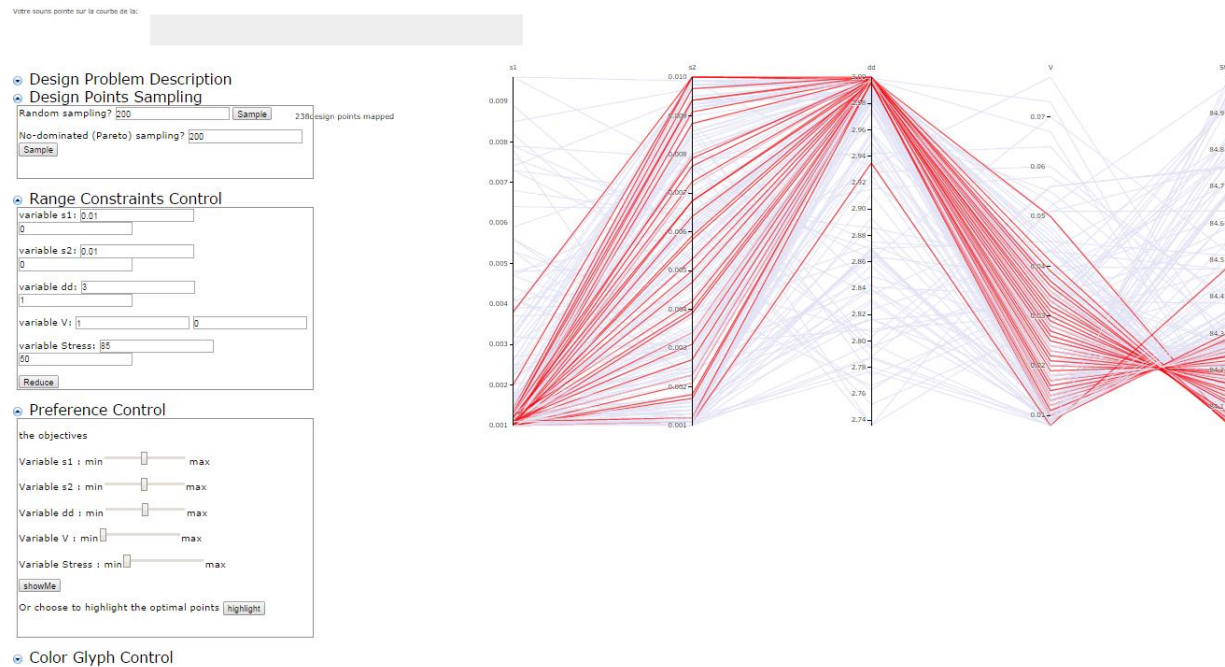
Votre souris pointe sur la courbe de la:

Design Problem Description
Design Points Sampling

Random sampling? 200 Sample

238 design points mapped

No-dominated (Pareto) sampling? 200

Sample

Range Constraints Control

variable s1: 0.01

0

variable s2: 0.01

0

variable dd: 3

1

variable V: 1 0

variable Stress: 85

60

Reduce

Preference Control

the objectives

Variable s1 : min max

Variable s2 : min max

Variable dd : min max

Variable V : min max

Variable Stress : min max

showMe

Or choose to highlight the optimal points highlight

Color Glyph Control

s1
0.009
0.008
0.007
0.006
0.005
0.004
0.003
0.002
0.001

s2
0.010
0.001

dd
3.00
2.98
2.96
2.94
2.92
2.90
2.88
2.86
2.84
2.82
2.80
2.78
2.76
2.74

V
0.07
0.06
0.05
0.04
0.03
0.02
0.01

St
84.9
84.8
84.7
84.6
84.5
84.4
84.3